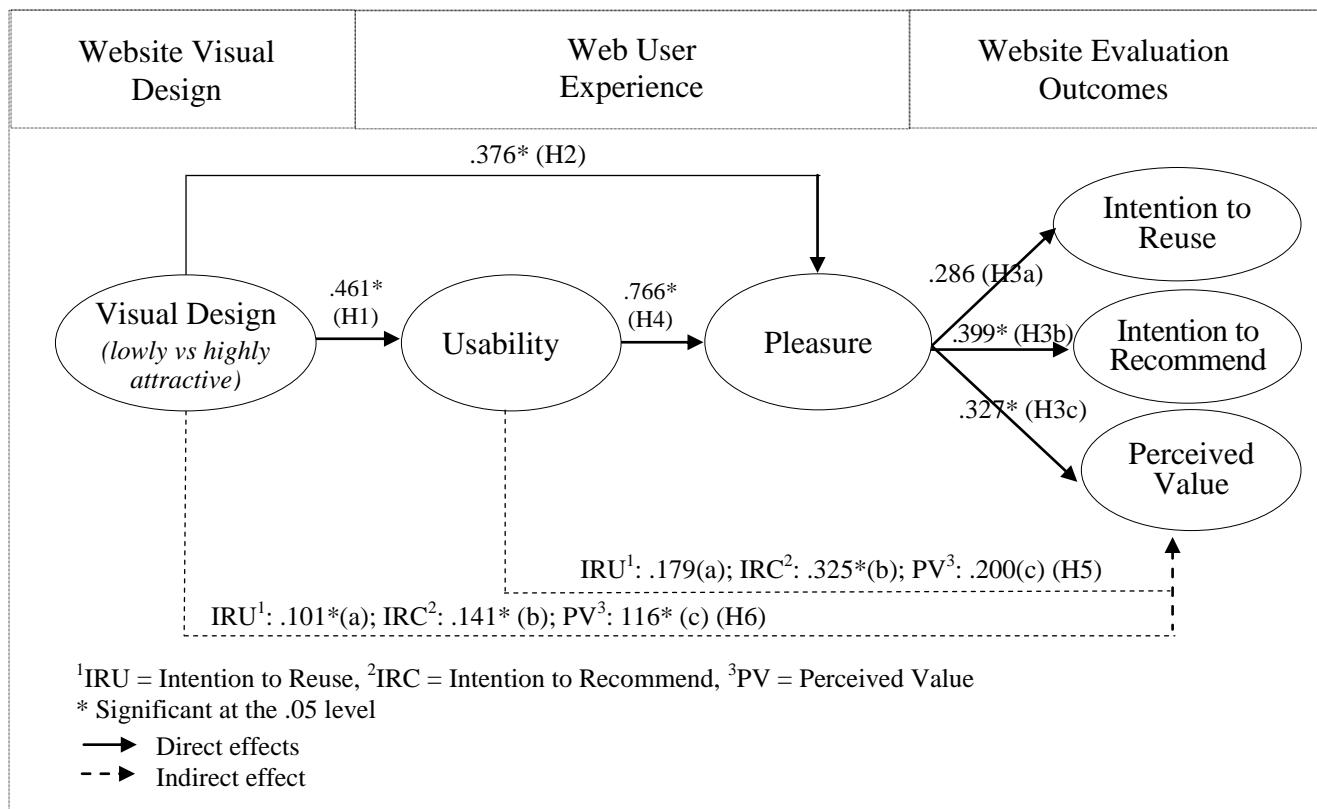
| Website Visual Design | Web User Experience | Website Evaluation Outcomes |
|---|---|---|

.376* (H2)

Intention to Reuse

.286 (H3a)

.461* (H1)

.766* (H4)

Visual Design *(lowly vs highly attractive)*

Usability

Pleasure

.399* (H3b)

Intention to Recommend

.327* (H3c)

Perceived Value

IRU$^1$: .179(a); IRC$^2$: .325*(b); PV$^3$: .200(c) (H5)

IRU$^1$: .101*(a); IRC$^2$: .141* (b); PV$^3$: 116* (c) (H6)

$^1$IRU = Intention to Reuse, $^2$IRC = Intention to Recommend, $^3$PV = Perceived Value

* Significant at the .05 level

Direct effects

Indirect effect